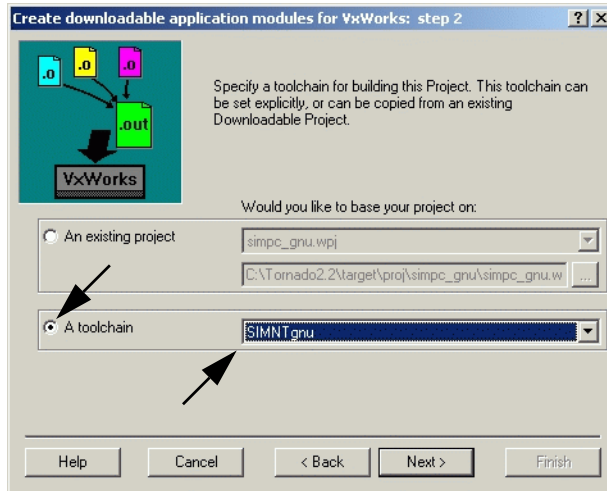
Create downloadable application modules for VxWorks: step 2

? X

.o .o .o

.out

VxWorks

Specify a toolchain for building this Project. This toolchain can be set explicitly, or can be copied from an existing Downloadable Project.

Would you like to base your project on:

An existing project

simpc_gnu.wpj

C:\Tornado2.2\target\proj\simpc_gnu\simpc_gnu.w

...

A toolchain

SIMNTgnu

Help

Cancel

< Back

Next >

Finish